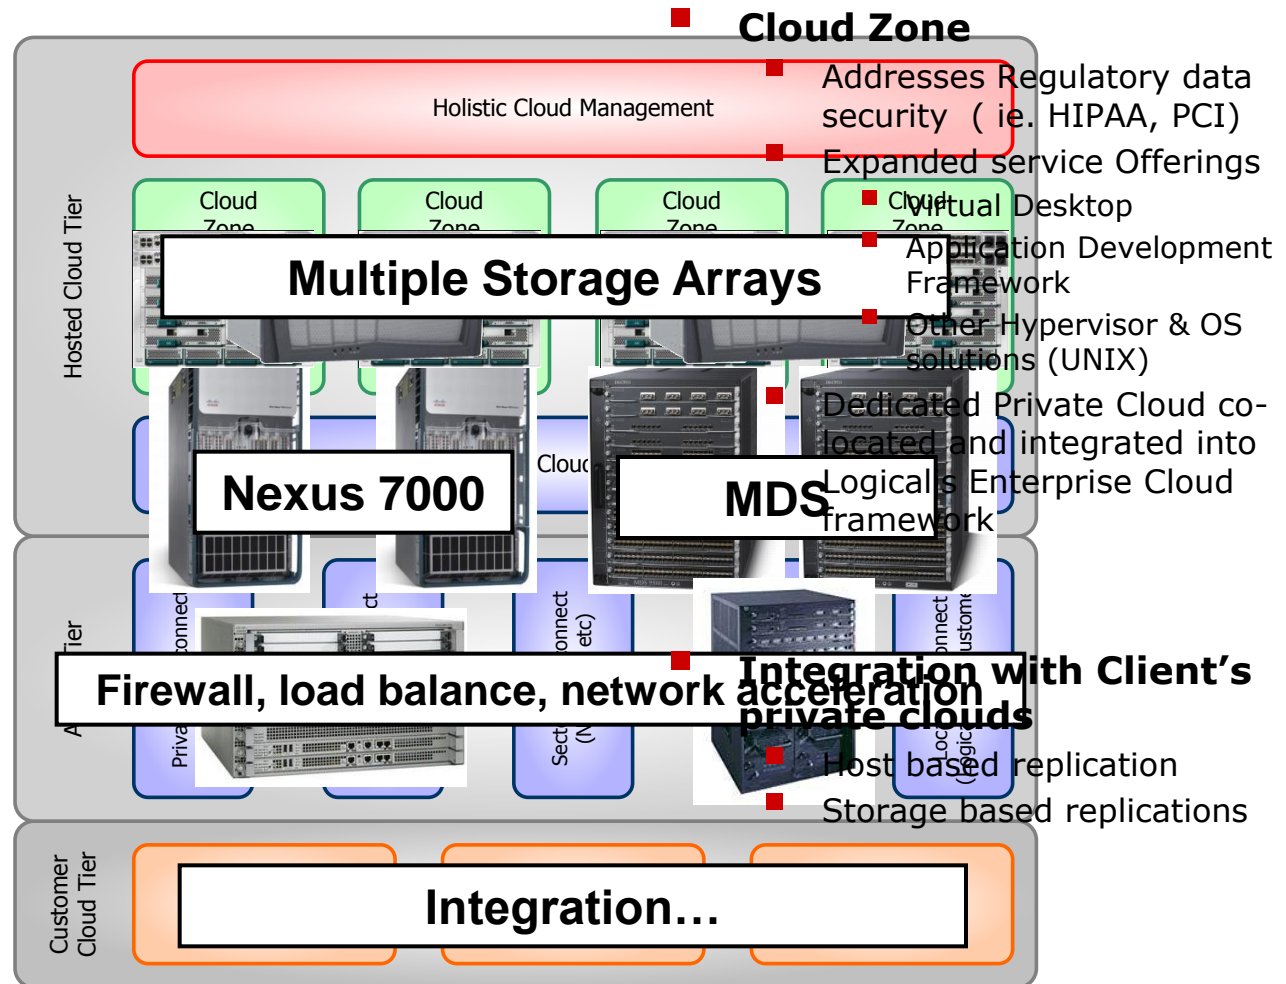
Cloud Zone

Addresses Regulatory data security ( ie. HIPAA, PCI)

Expanded service Offerings

Virtual Desktop

Application Development Framework

Other Hypervisor & OS solutions (UNIX)

Dedicated Private Cloud co-located and integrated into Logicals Enterprise Cloud framework

Holistic Cloud Management

Hosted Cloud Tier

Cloud Zone

Cloud Zone

Cloud Zone

Cloud Zone

Multiple Storage Arrays

Cloud

Nexus 7000

MDS

Firewall, load balance, network acceleration

Integration with Client's private clouds

Host based replication

Storage based replications

Customer Cloud Tier

Integration…